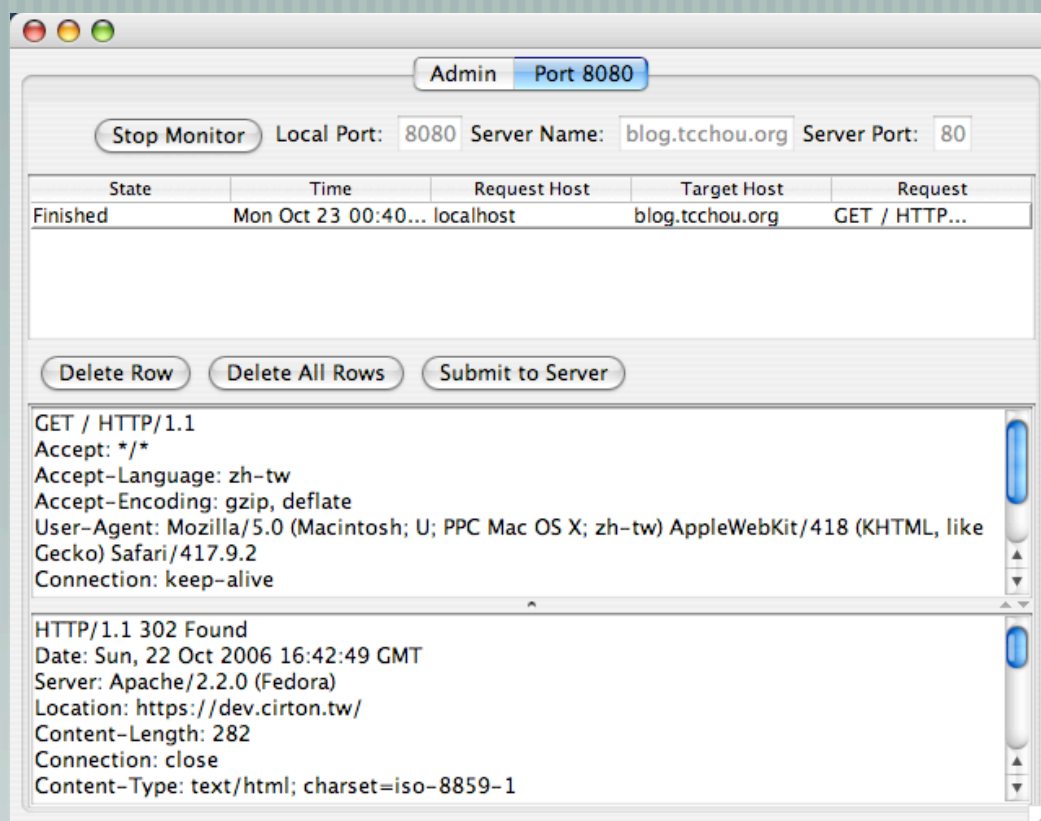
Admin | Port 8080

Stop Monitor Local Port: 8080 Server Name: blog.tcchou.org Server Port: 80

| State | Time | Request Host | Target Host | Request |
|---|---|---|---|---|
| Finished | Mon Oct 23 00:40... | localhost | blog.tcchou.org | GET / HTTP... |

Delete Row Delete All Rows Submit to Server

GET / HTTP/1.1
Accept: */*
Accept-Language: zh-tw
Accept-Encoding: gzip, deflate
User-Agent: Mozilla/5.0 (Macintosh; U; PPC Mac OS X; zh-tw) AppleWebKit/418 (KHTML, like Gecko) Safari/417.9.2
Connection: keep-alive

HTTP/1.1 302 Found
Date: Sun, 22 Oct 2006 16:42:49 GMT
Server: Apache/2.2.0 (Fedora)
Location: https://dev.cirton.tw/
Content-Length: 282
Connection: close
Content-Type: text/html; charset=iso-8859-1